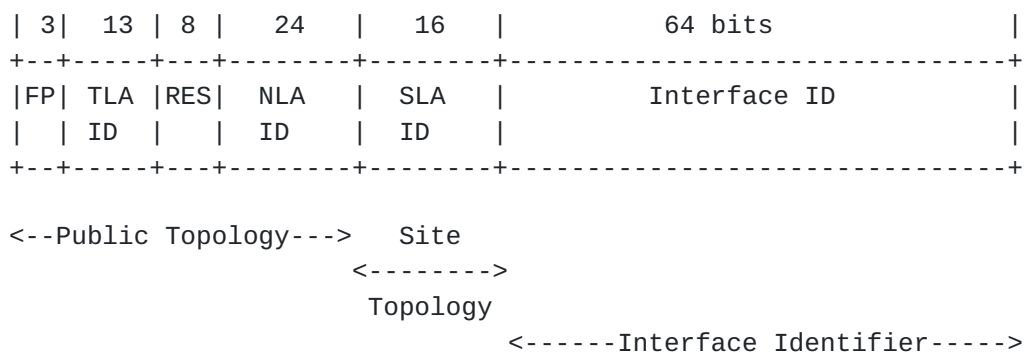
| 3|  13 | 8 |    24    |    16    |          64 bits               |
+--+-----+---+--------+--------+--------------------------------+
|FP| TLA |RES|  NLA   |  SLA   |         Interface ID           |
|  | ID  |   |  ID    |  ID    |                                |
+--+-----+---+--------+--------+--------------------------------+

<--Public Topology--->   Site
                      <-------->
                       Topology
                                <------Interface Identifier----->